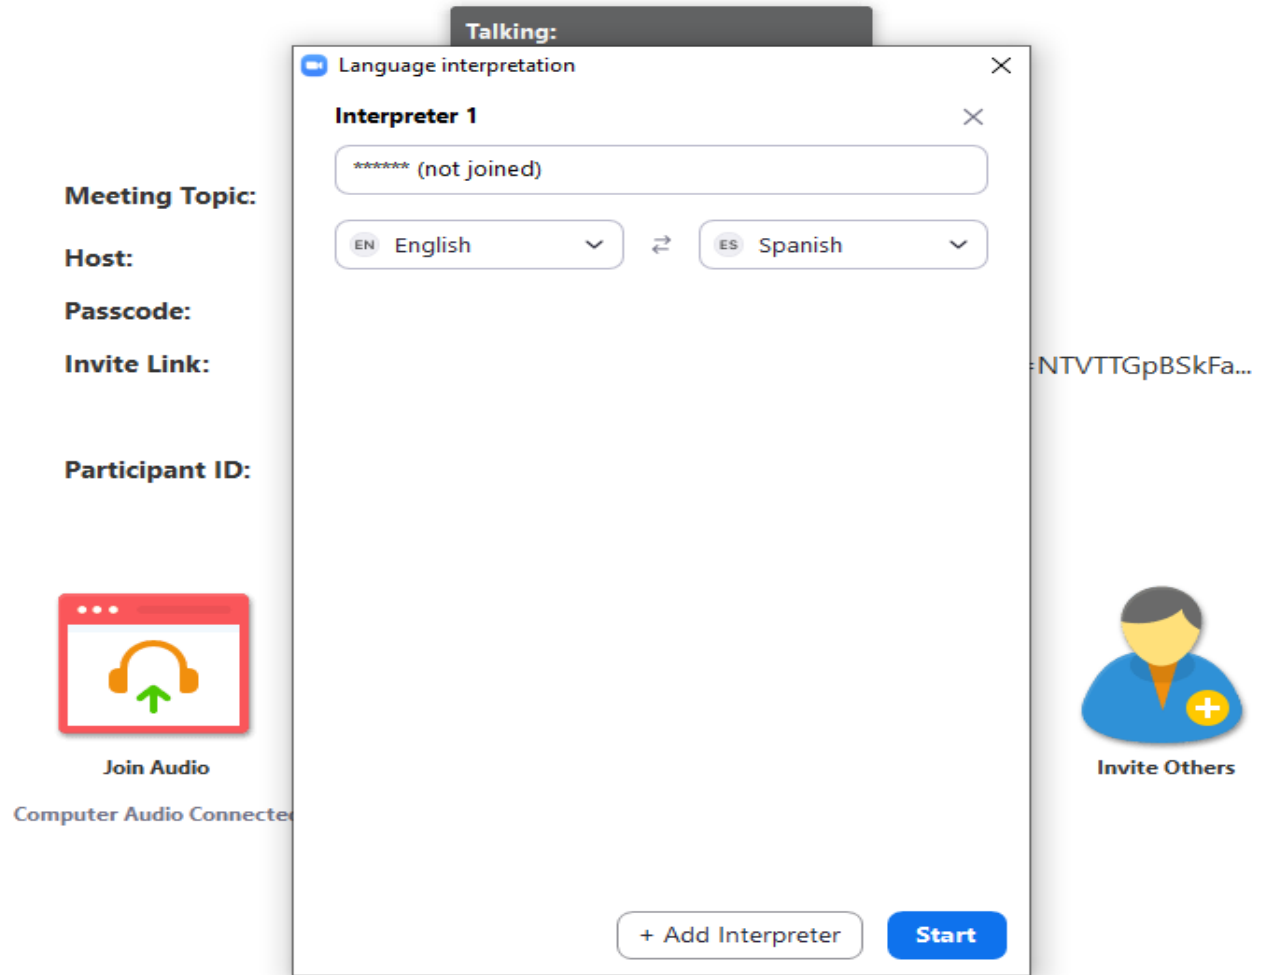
Talking:

Language interpretation

Interpreter 1

****** (not joined)

EN English

ES Spanish

Meeting Topic:

Host:

Passcode:

Invite Link:

=NTVTTGpBSkFa...

Participant ID:

Join Audio

Computer Audio Connecte

Invite Others

+ Add Interpreter

Start